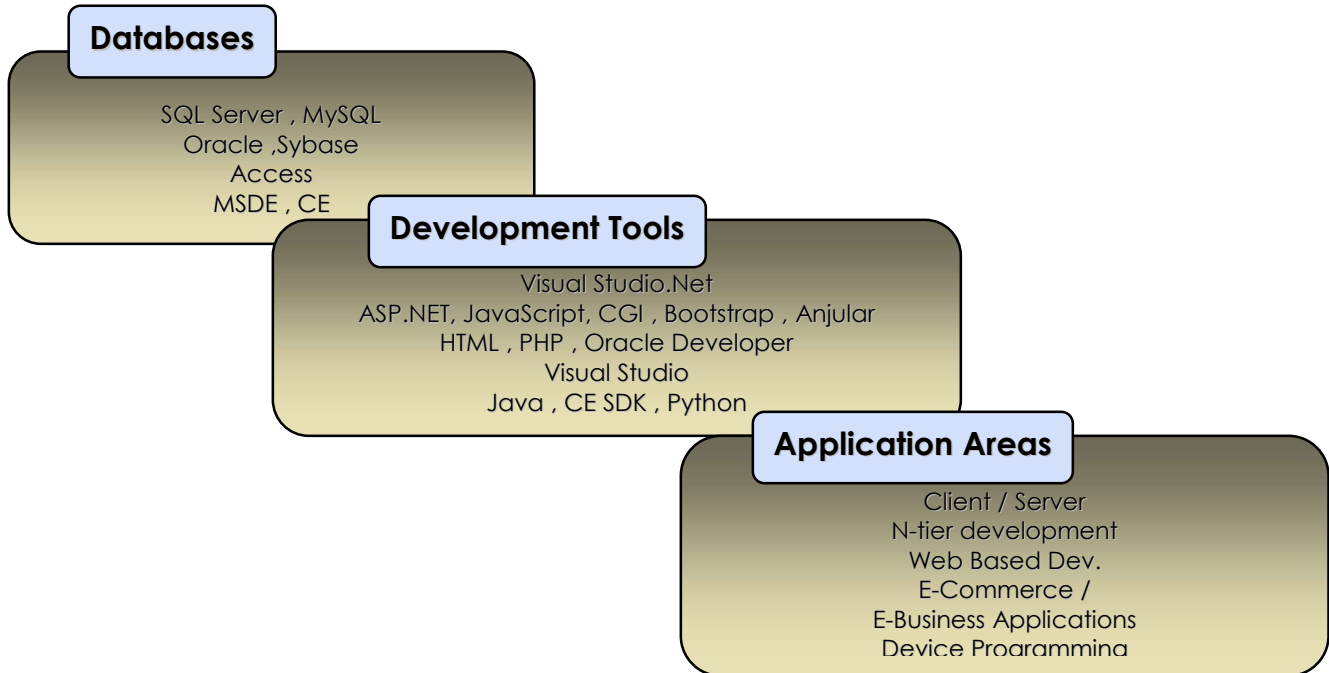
Databases

SQL Server , MySQL
Oracle ,Sybase
Access
MSDE , CE

Development Tools

Visual Studio.Net
ASP.NET, JavaScript, CGI , Bootstrap , Anjular
HTML , PHP , Oracle Developer
Visual Studio
Java , CE SDK , Python

Application Areas

Client / Server
N-tier development
Web Based Dev.
E-Commerce /
E-Business Applications
Device Programming